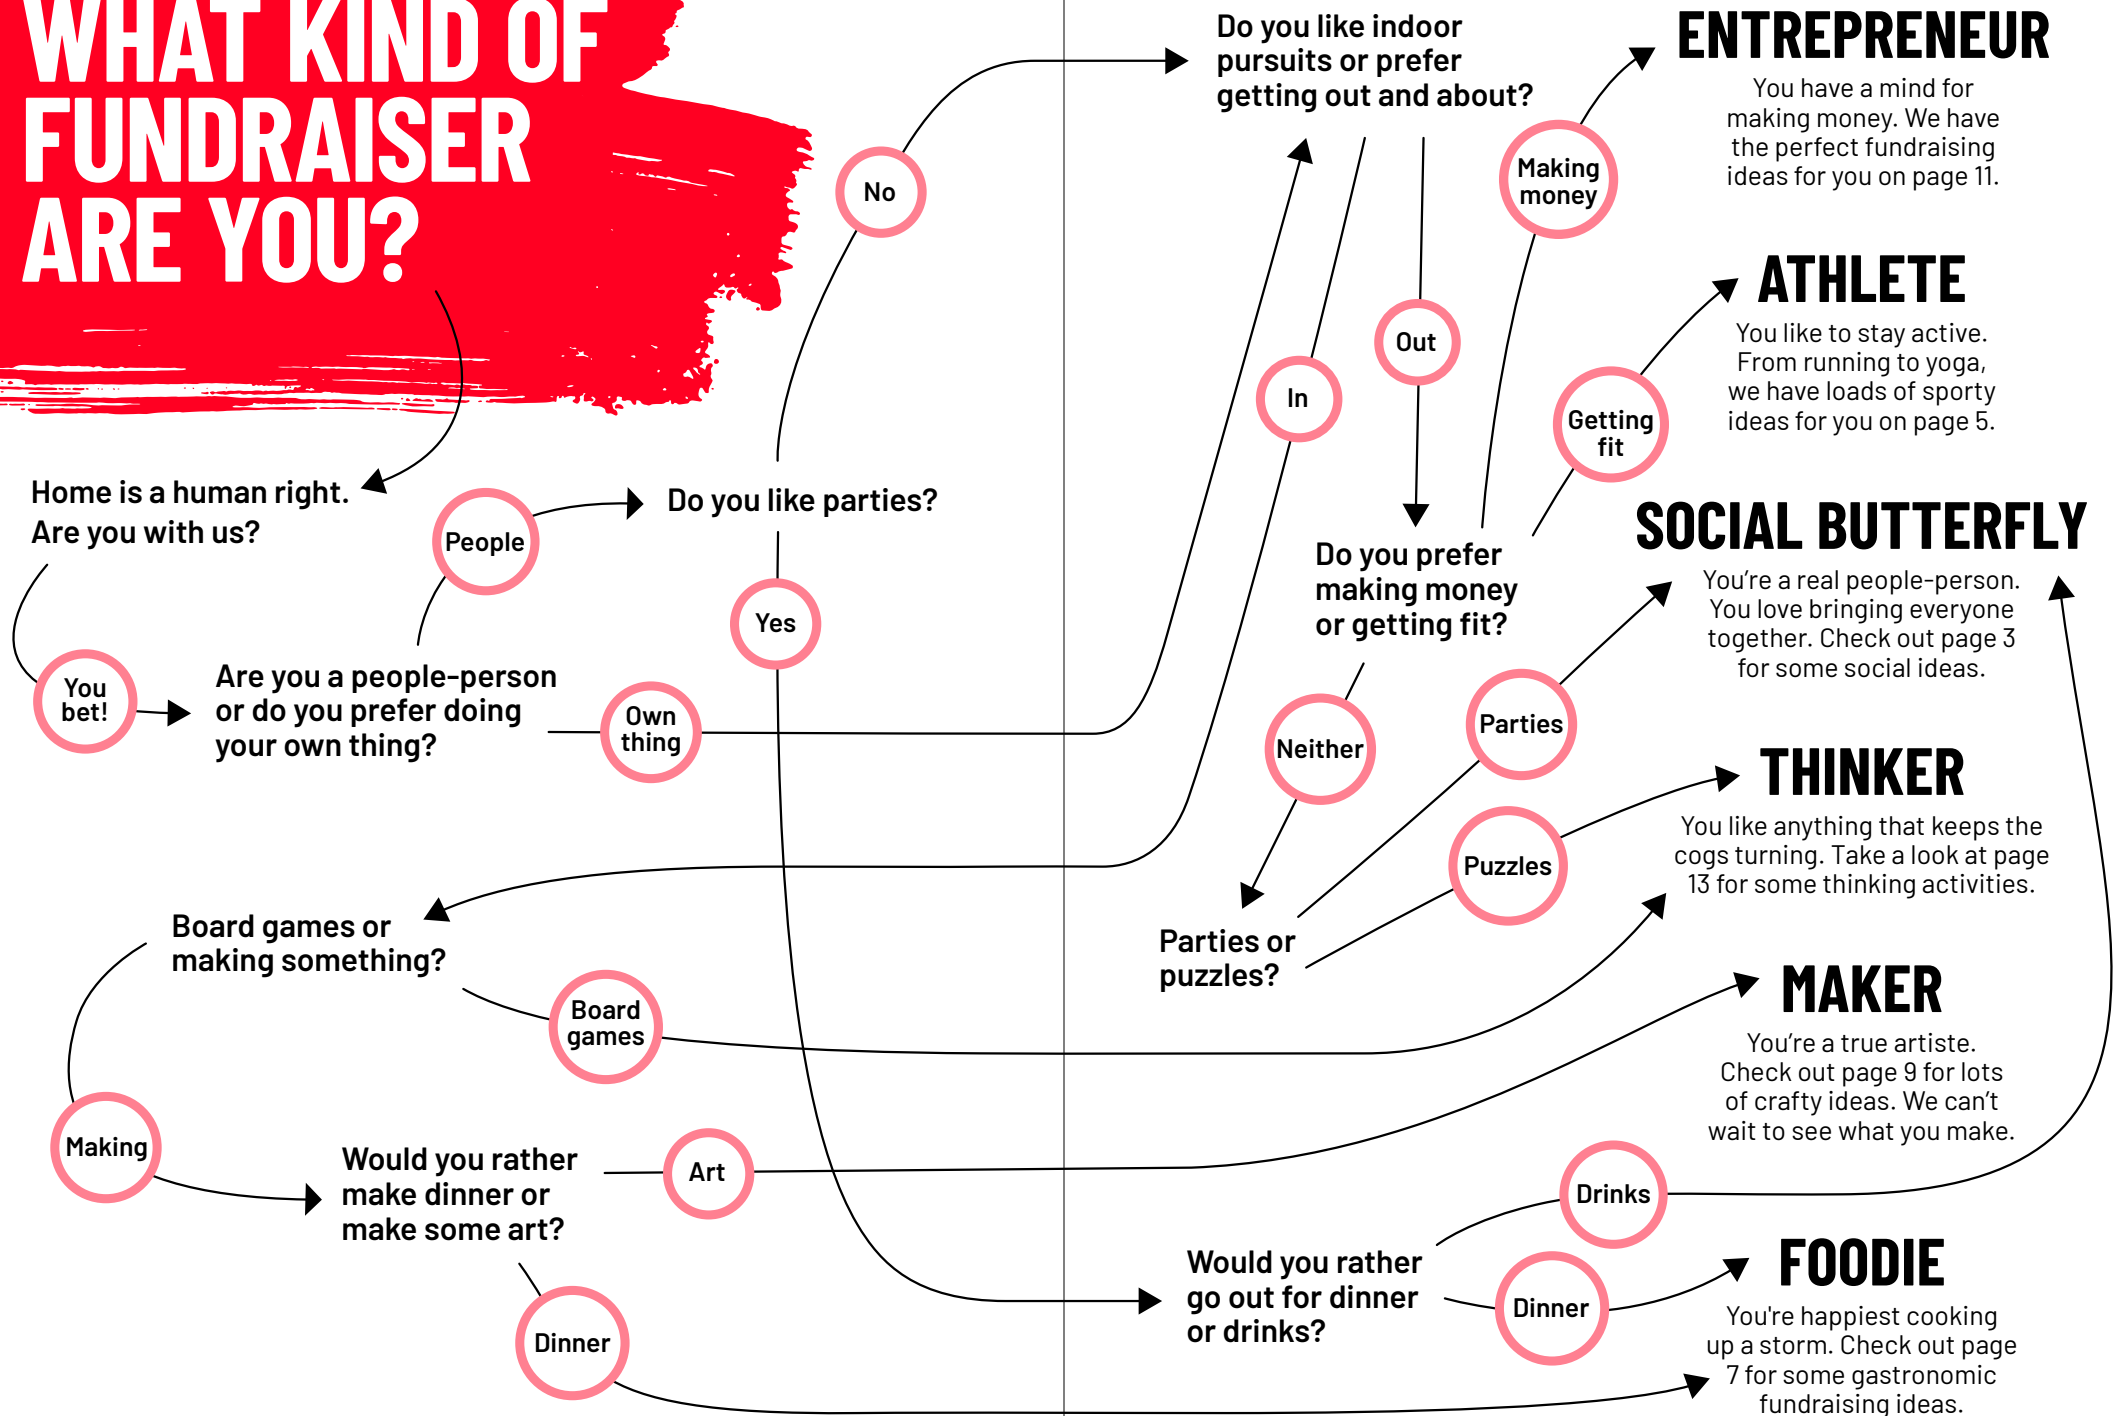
WHAT KIND OF FUNDRAISER ARE YOU?

Home is a human right. Are you with us?

You bet!

Are you a people-person or do you prefer doing your own thing?

People

Own thing

Do you like parties?

No

Yes

Do you like indoor pursuits or prefer getting out and about?

In

Out

Do you prefer making money or getting fit?

Making money

Getting fit

Neither

Parties or puzzles?

Parties

Puzzles

Board games or making something?

Board games

Making

Would you rather make dinner or make some art?

Art

Dinner

Would you rather go out for dinner or drinks?

Drinks

Dinner

ENTREPRENEUR
You have a mind for making money. We have the perfect fundraising ideas for you on page 11.

ATHLETE
You like to stay active. From running to yoga, we have loads of sporty ideas for you on page 5.

SOCIAL BUTTERFLY
You're a real people-person. You love bringing everyone together. Check out page 3 for some social ideas.

THINKER
You like anything that keeps the cogs turning. Take a look at page 13 for some thinking activities.

MAKER
You're a true artiste. Check out page 9 for lots of crafty ideas. We can't wait to see what you make.

FOODIE
You're happiest cooking up a storm. Check out page 7 for some gastronomic fundraising ideas.